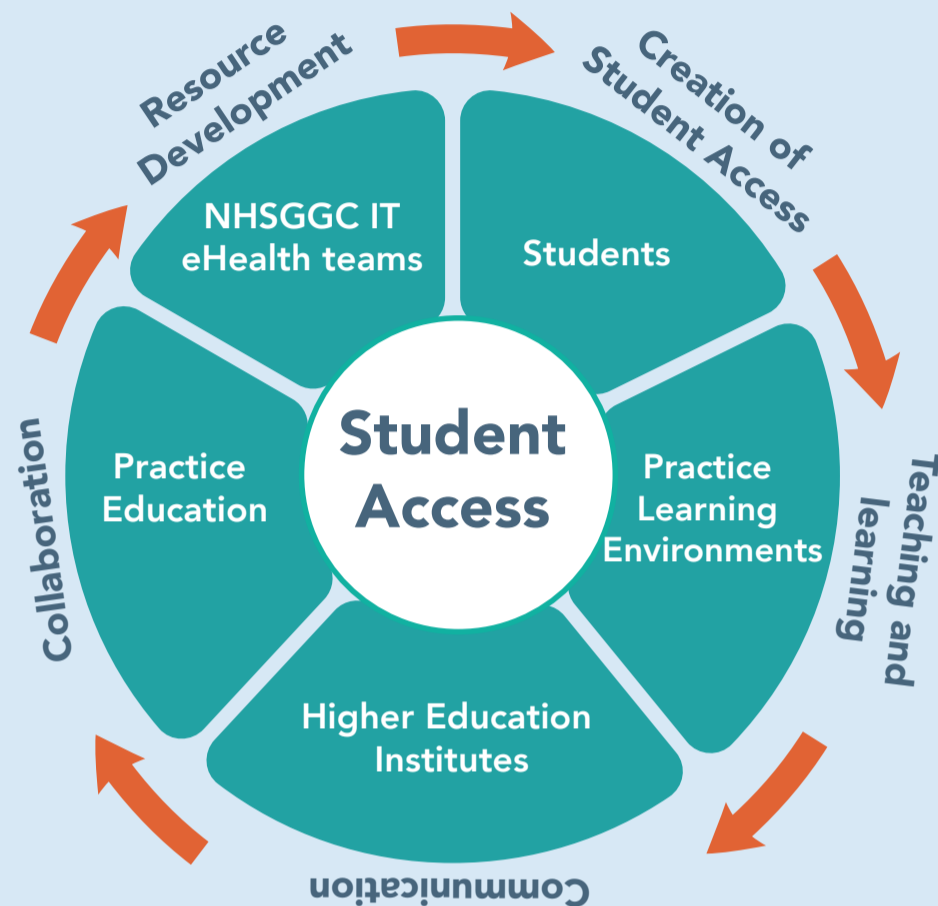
Student Access

NHSGGC IT eHealth teams

Students

Practice Learning Environments

Higher Education Institutes

Practice Education

Resource Development

Creation of Student Access

Teaching and learning

Communication

Collaboration